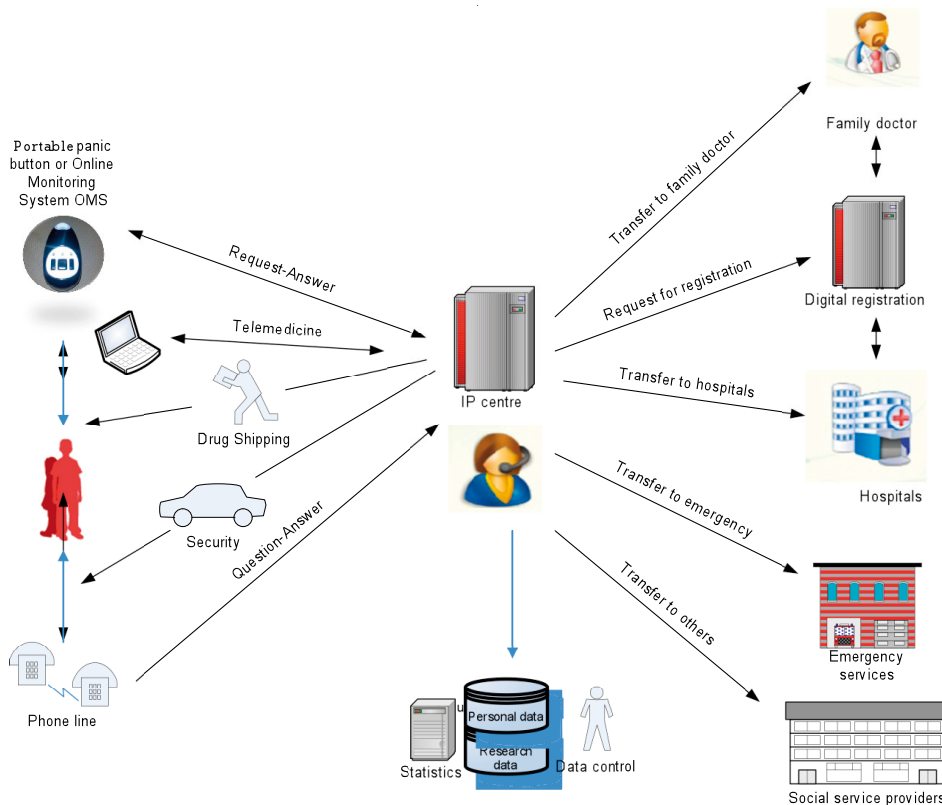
Portable panic button or Online Monitoring System OMS

Request-Answer

Telemedicine

Drug Shipping

Security

Question-Answer

Phone line

IP centre

Transfer to family doctor

Request for registration

Transfer to hospitals

Transfer to emergency

Transfer to others

Family doctor

Digital registration

Hospitals

Emergency services

Social service providers

Personal data

Research data

Statistics

Data control